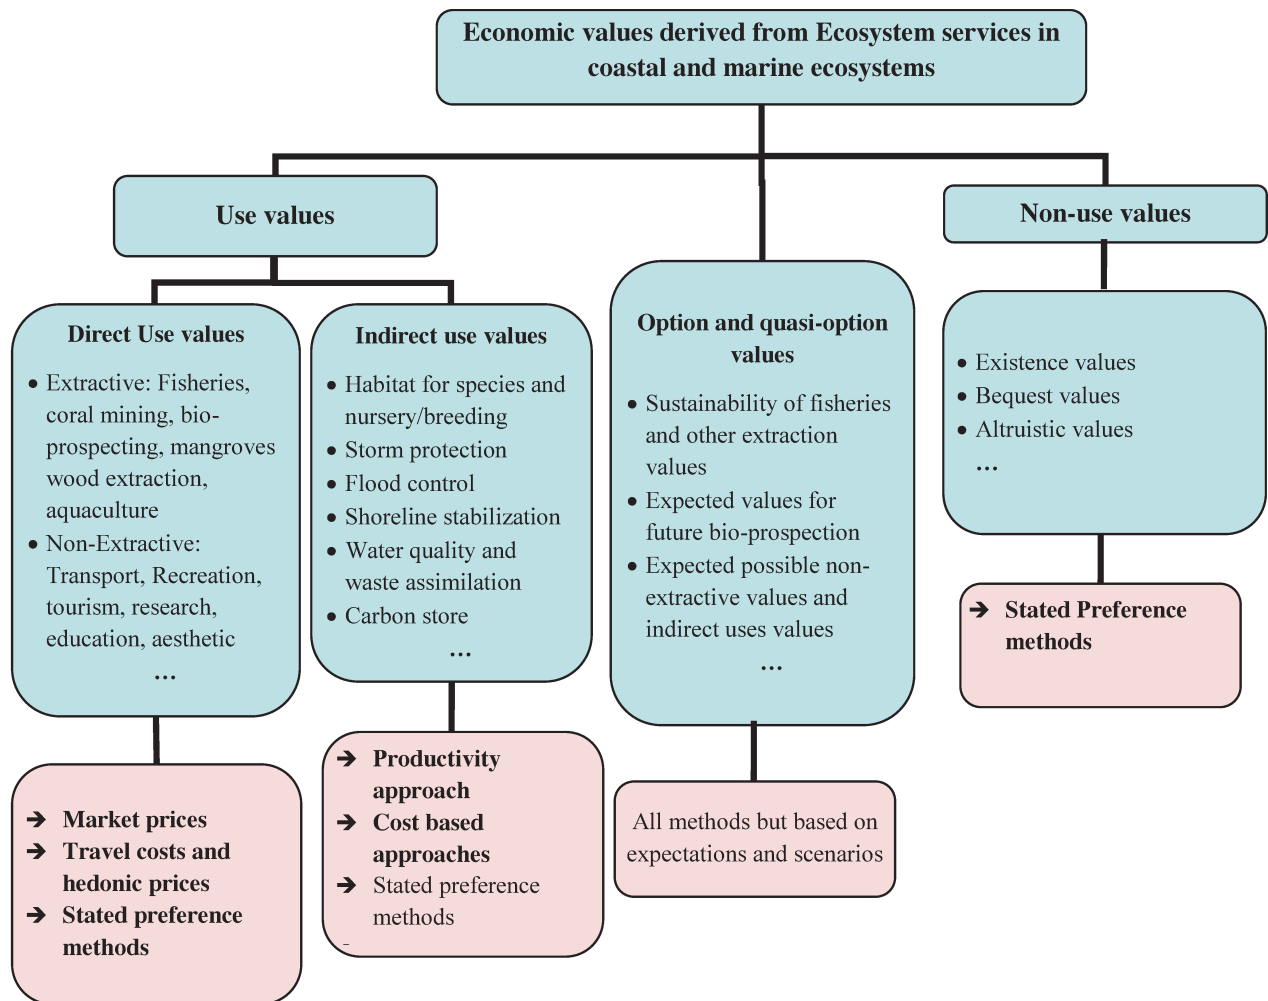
Economic values derived from Ecosystem services in coastal and marine ecosystems

Use values

Non-use values

Direct Use values

- Extractive: Fisheries, coral mining, bio-prospecting, mangroves wood extraction, aquaculture
- Non-Extractive: Transport, Recreation, tourism, research, education, aesthetic

…

Indirect use values

- Habitat for species and nursery/breeding
- Storm protection
- Flood control
- Shoreline stabilization
- Water quality and waste assimilation
- Carbon store

…

Option and quasi-option values

- Sustainability of fisheries and other extraction values
- Expected values for future bio-prospection
- Expected possible non-extractive values and indirect uses values

…

- Existence values
- Bequest values
- Altruistic values

…

➔ Stated Preference methods

➔ Market prices
➔ Travel costs and hedonic prices
➔ Stated preference methods

➔ Productivity approach
➔ Cost based approaches
➔ Stated preference methods

All methods but based on expectations and scenarios